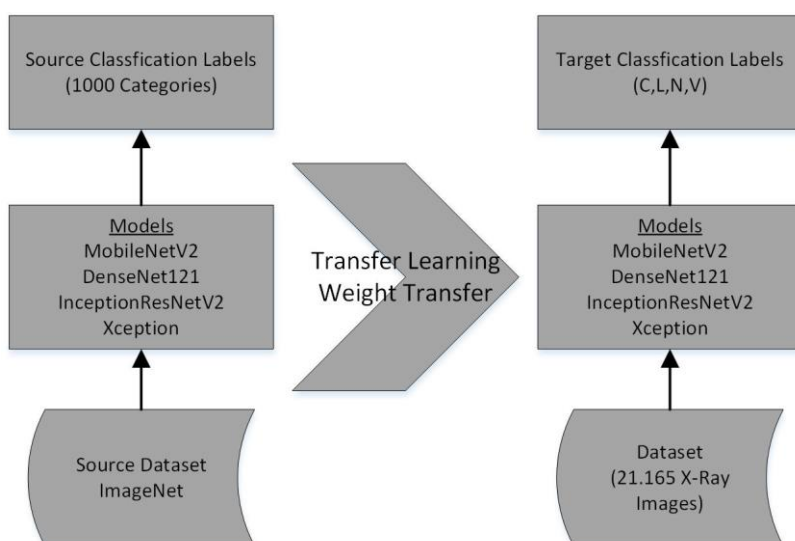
Source Classfication Labels
(1000 Categories)

Models
MobileNetV2
DenseNet121
InceptionResNetV2
Xception

Source Dataset
ImageNet

Transfer Learning
Weight Transfer

Target Classfication Labels
(C,L,N,V)

Models
MobileNetV2
DenseNet121
InceptionResNetV2
Xception

Dataset
(21.165 X-Ray
Images)